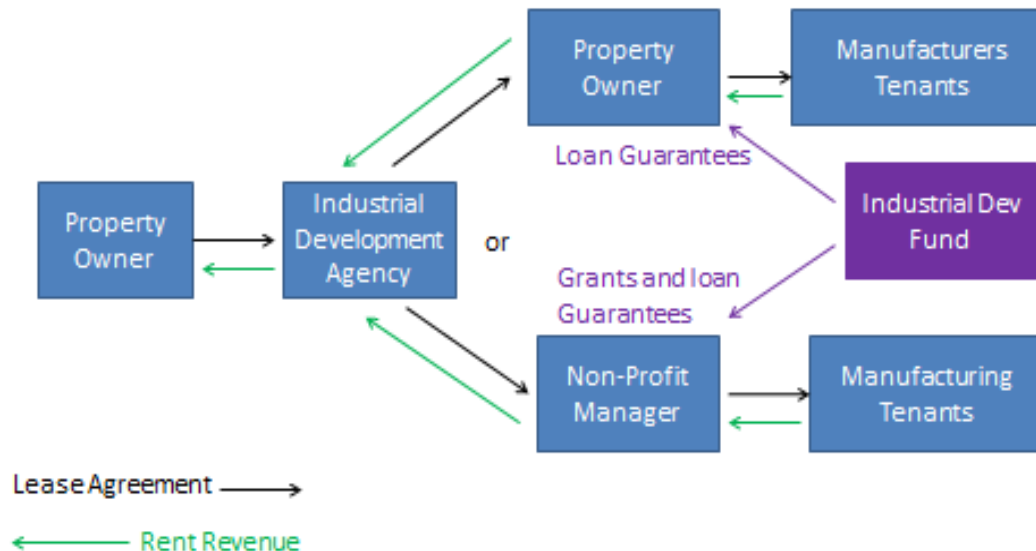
Property Owner

Manufacturers Tenants

Loan Guarantees

Property Owner

Industrial Development Agency

or

Industrial Dev Fund

Grants and loan Guarantees

Non-Profit Manager

Manufacturing Tenants

Lease Agreement

Rent Revenue